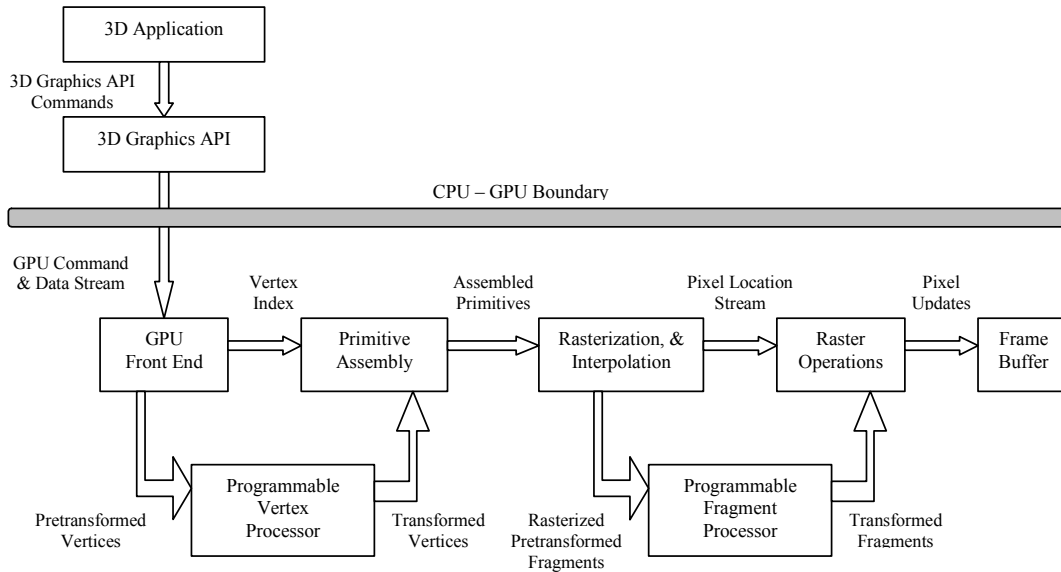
3D Application

3D Graphics API Commands

3D Graphics API

CPU – GPU Boundary

GPU Command & Data Stream

Vertex Index

Assembled Primitives

Pixel Location Stream

Pixel Updates

GPU Front End

Primitive Assembly

Rasterization, & Interpolation

Raster Operations

Frame Buffer

Programmable Vertex Processor

Programmable Fragment Processor

Pretransformed Vertices

Transformed Vertices

Rasterized Pretransformed Fragments

Transformed Fragments